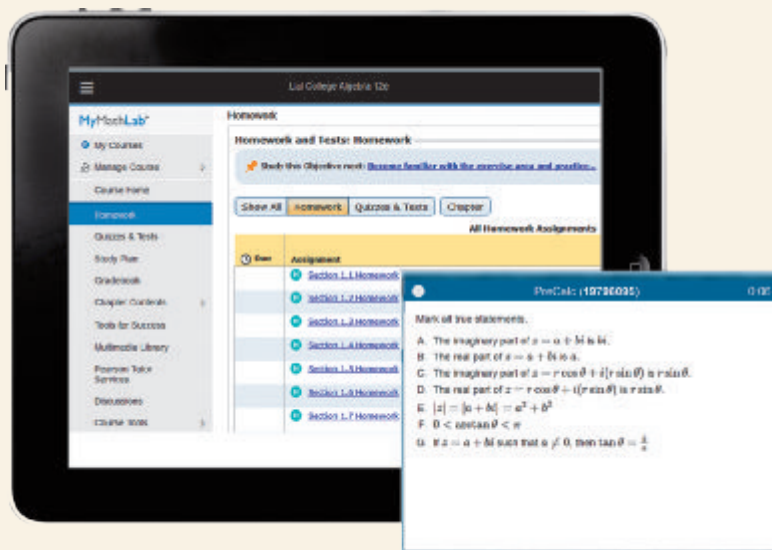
Lial College Algebra 12e

MyMathLab®

My Courses

Manage Course

Course Home

Homework

Quizzes & Tests

Study Plan

Gradebook

Chapter Contents

Tools for Success

Multimedia Library

Pearson Tutor Services

Discussions

Course Tools

Homework

Homework and Tests: Homework

Study this Objective next: Become familiar with the exercise area and practice...

Show All | Homework | Quizzes & Tests | Chapter

All Homework Assignments

Due | Assignment

Section 1.1 Homework

Section 1.2 Homework

Section 1.3 Homework

Section 1.4 Homework

Section 1.5 Homework

Section 1.6 Homework

Section 1.7 Homework

PreCalc: (19790095)

0:05

Mark all true statements.

A. The imaginary part of $z = a + bi$ is $bi$.

B. The real part of $z = a + bi$ is $a$.

C. The imaginary part of $z = r\cos\theta + i(r\sin\theta)$ is $r\sin\theta$.

D. The real part of $z = r\cos\theta + i(r\sin\theta)$ is $r\sin\theta$.

E. $|z| = |a + bi| = a^2 + b^2$

F. $0 < \arctan\theta < \pi$

G. If $z = a + bi$ such that $a \neq 0$, then $\tan\theta = \frac{b}{a}$